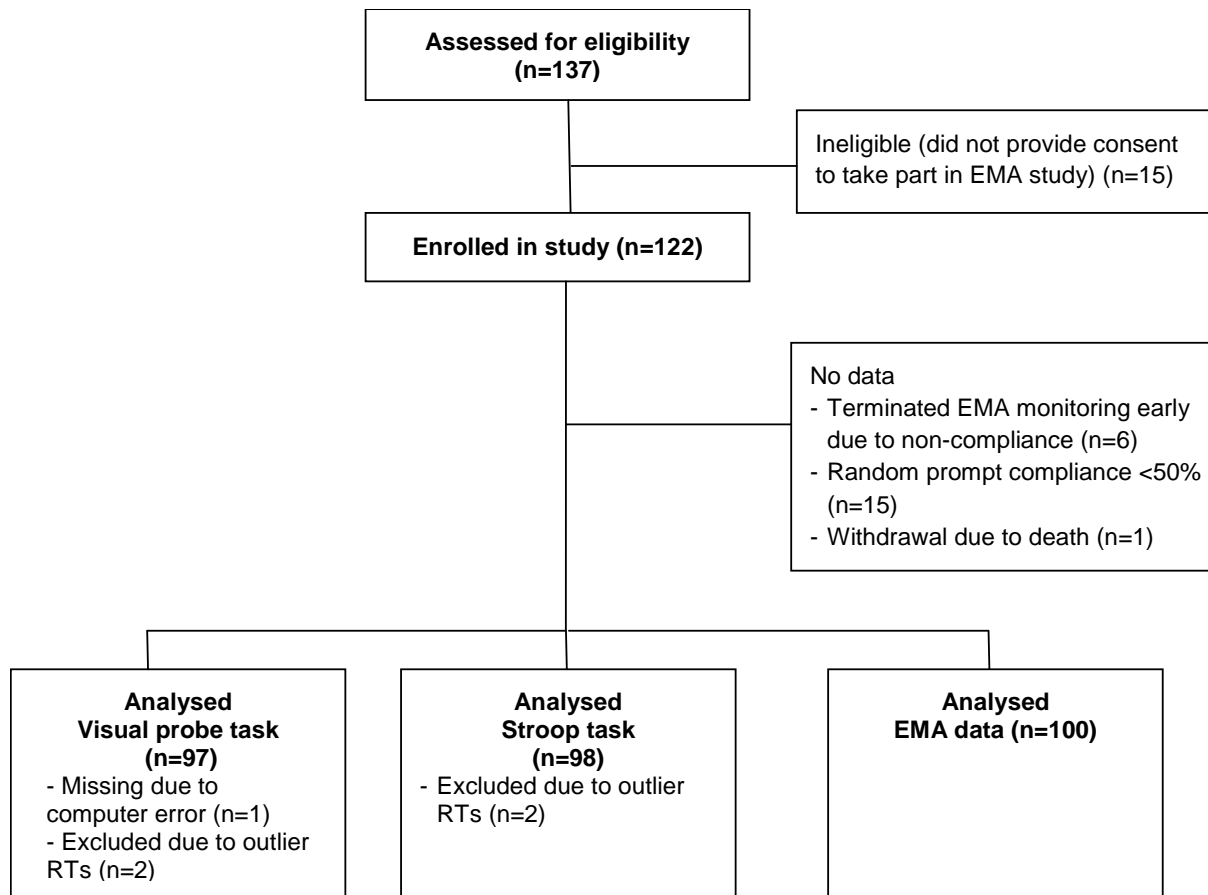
Assessed for eligibility
(n=137)

Ineligible (did not provide consent to take part in EMA study) (n=15)

Enrolled in study (n=122)

No data
- Terminated EMA monitoring early due to non-compliance (n=6)
- Random prompt compliance <50% (n=15)
- Withdrawal due to death (n=1)

Analysed
Visual probe task
(n=97)
- Missing due to computer error (n=1)
- Excluded due to outlier RTs (n=2)

Analysed
Stroop task
(n=98)
- Excluded due to outlier RTs (n=2)

Analysed
EMA data (n=100)